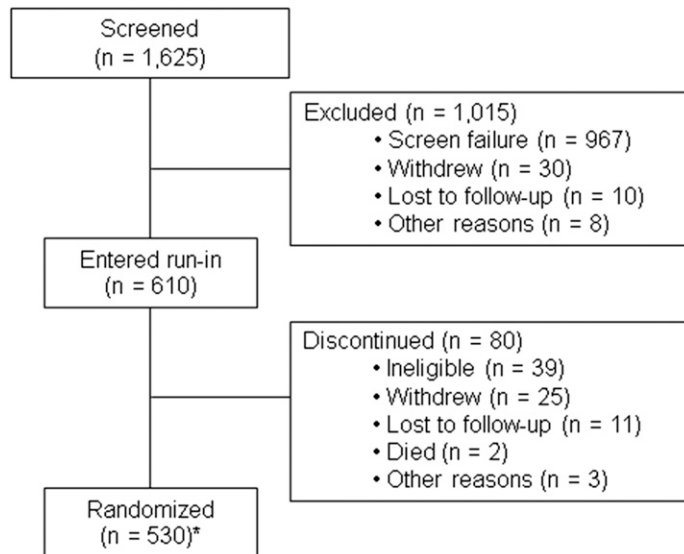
Screened
(n = 1,625)

Excluded (n = 1,015)
• Screen failure (n = 967)
• Withdrew (n = 30)
• Lost to follow-up (n = 10)
• Other reasons (n = 8)

Entered run-in
(n = 610)

Discontinued (n = 80)
• Ineligible (n = 39)
• Withdrew (n = 25)
• Lost to follow-up (n = 11)
• Died (n = 2)
• Other reasons (n = 3)

Randomized
(n = 530)*